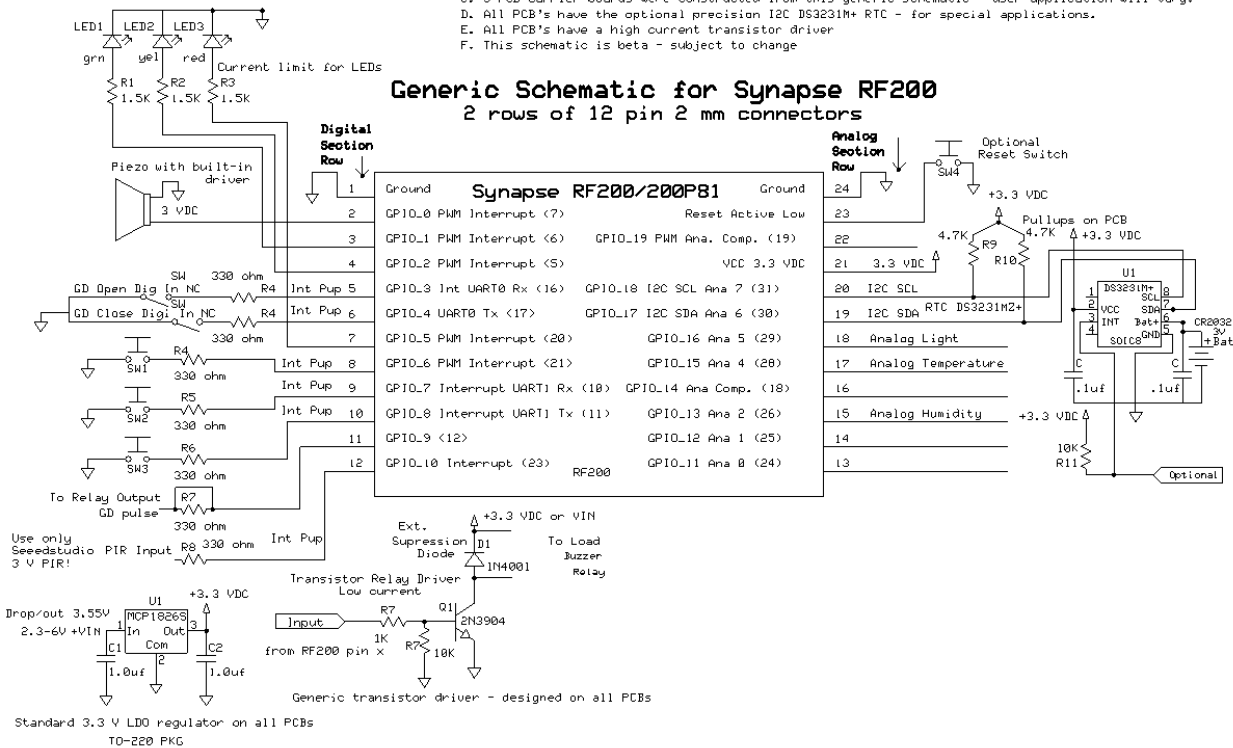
D. All PCB's have the optional precision I2C DS3231M+ RTC - for special applications.
E. All PCB's have a high current transistor driver
F. This schematic is beta - subject to change

LED1 LED2 LED3
grn yel red
Current limit for LEDs
R1 1.5K R2 1.5K R3 1.5K

Generic Schematic for Synapse RF200
2 rows of 12 pin 2 mm connectors

Digital Section Row
Analog Section Row
Optional Reset Switch
SW4
+3.3 VDC
Pullups on PCB
+3.3 VDC
4.7K R9 4.7K R10

Piezo with built-in driver
3 VDC

Synapse RF200/200PB1

| | | | |
|---|---|---|---|
| 1 | Ground | Ground | 24 |
| 2 | GPIO_0 PWM Interrupt (7) | Reset Active Low | 23 |
| 3 | GPIO_1 PWM Interrupt (6) | GPIO_19 PWM Ana. Comp. (19) | 22 |
| 4 | GPIO_2 PWM Interrupt (5) | VCC 3.3 VDC | 21 |
| 5 | GPIO_3 Int UART0 Rx (16) | GPIO_18 I2C SCL Ana 7 (31) | 20 |
| 6 | GPIO_4 UART0 Tx (17) | GPIO_17 I2C SDA Ana 6 (30) | 19 |
| 7 | GPIO_5 PWM Interrupt (20) | GPIO_16 Ana 5 (29) | 18 |
| 8 | GPIO_6 PWM Interrupt (21) | GPIO_15 Ana 4 (28) | 17 |
| 9 | GPIO_7 Interrupt UART1 Rx (10) | GPIO_14 Ana Comp. (18) | 16 |
| 10 | GPIO_8 Interrupt UART1 Tx (11) | GPIO_13 Ana 2 (26) | 15 |
| 11 | GPIO_9 (12) | GPIO_12 Ana 1 (25) | 14 |
| 12 | GPIO_10 Interrupt (23) | GPIO_11 Ana 0 (24) | 13 |

RF200

3.3 VDC
I2C SCL
I2C SDA
RTC DS3231MZ+
Analog Light
Analog Temperature
Analog Humidity
+3.3 VDC
10K R11
Optional

U1
DS3231M+
1 2 VCC 3 INT 4
SCL 8 SDA 7 6 Bat+ 5 GND
SOIC8
CR2032 3V + Bat
C .1uf C .1uf

SW 330 ohm
GD Open Dig In NC SW R4 Int Pup
GD Close Dig In NC R4 Int Pup
330 ohm
SW1 R4 330 ohm Int Pup
SW2 R5 330 ohm Int Pup
SW3 R6 330 ohm Int Pup

To Relay Output R7
GD pulse
330 ohm
Use only Seeedstudio PIR Input R8 330 ohm Int Pup
3 V PIR!

Ext. Supression Diode D1 1N4001
+3.3 VDC or VIN
To Load Buzzer Relay
Transistor Relay Driver
Low current
Input R7 1K R7 10K Q1 2N3904
from RF200 pin x
Generic transistor driver - designed on all PCBs

U1
MCP1826S
+3.3 VDC
Drop/out 3.55V
2.3-6V +VIN
1 In Out 3
Com 2
C1 1.0uf C2 1.0uf

Standard 3.3 V LDO regulator on all PCBs
TO-220 PKG